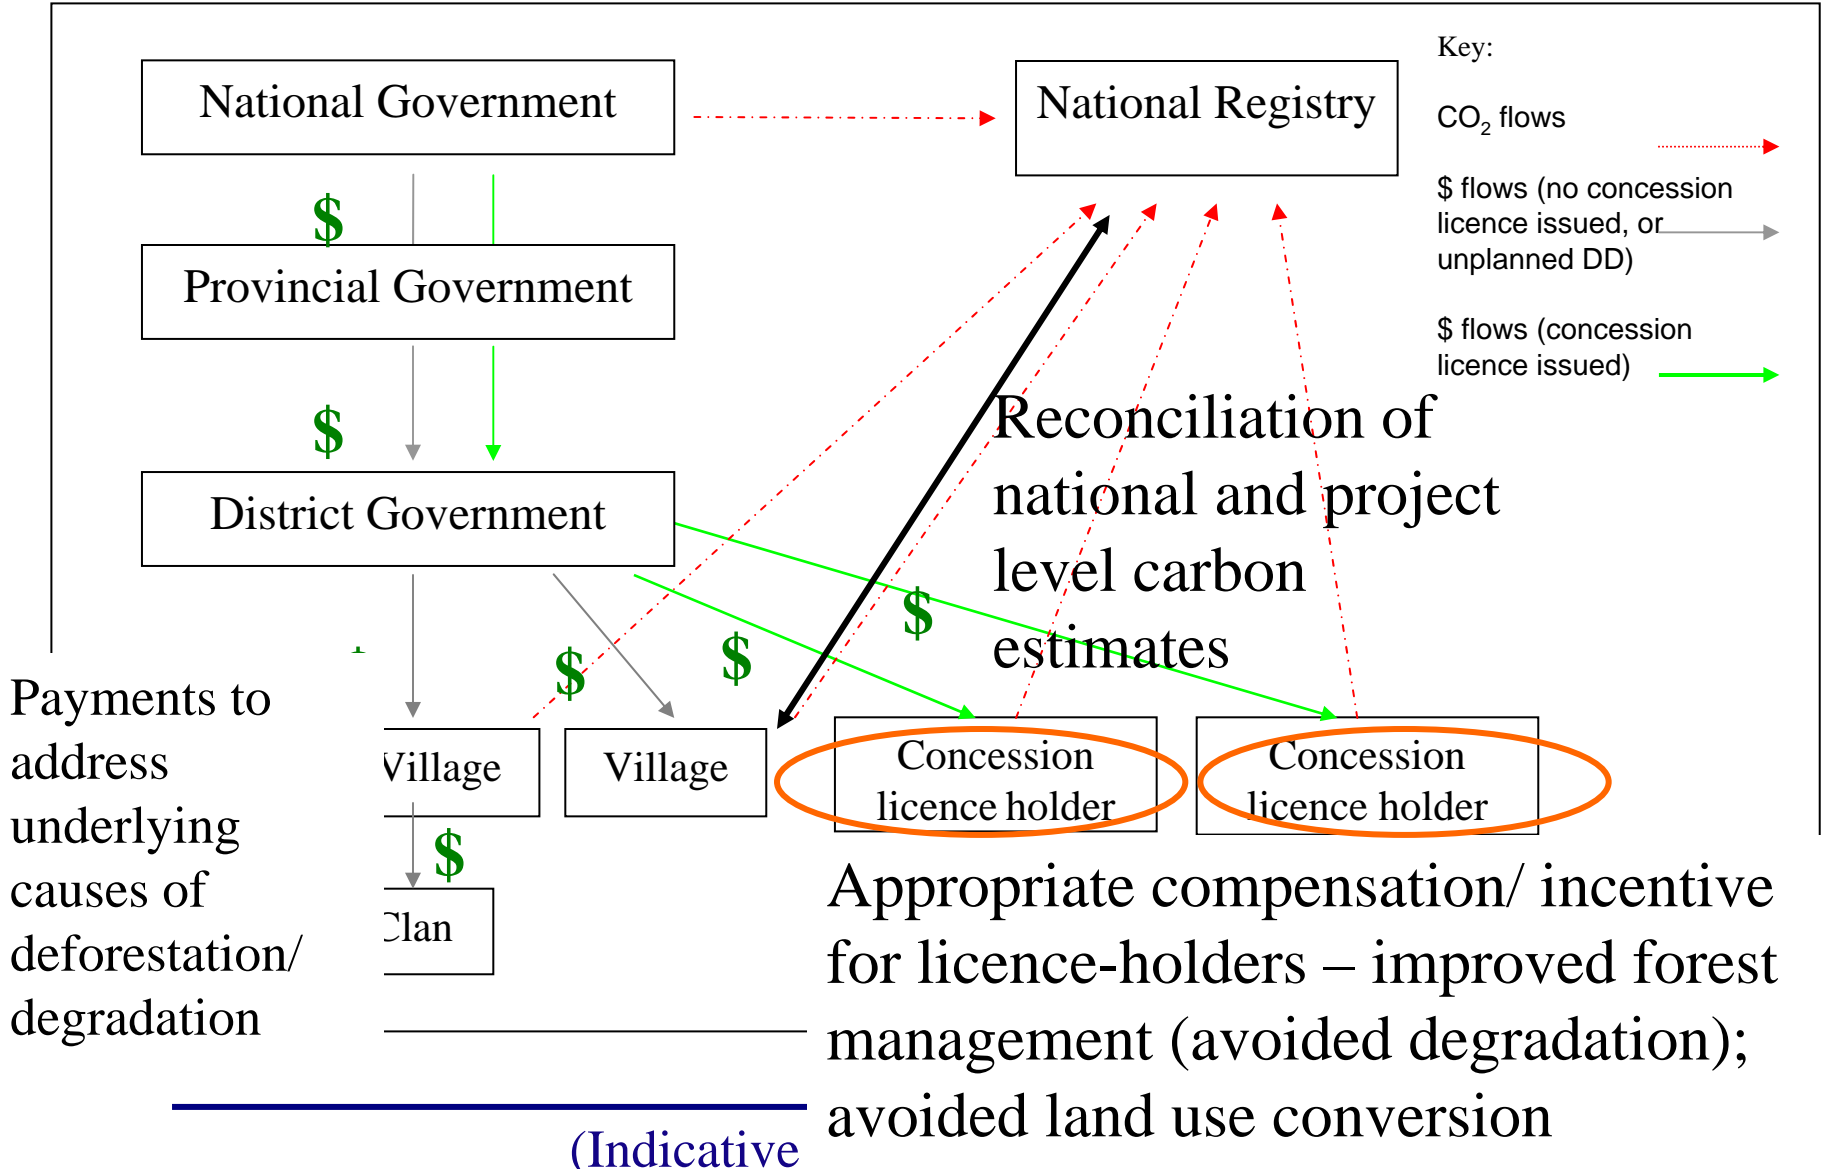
National Government

National Registry

Key:

$CO_2$ flows

$ flows (no concession licence issued, or unplanned DD)

$ flows (concession licence issued)

$

Provincial Government

$

District Government

Reconciliation of national and project level carbon estimates

$

$

$

Payments to address underlying causes of deforestation/ degradation

Village

Village

Concession licence holder

Concession licence holder

$

Clan

Appropriate compensation/ incentive for licence-holders – improved forest management (avoided degradation); avoided land use conversion

(Indicative